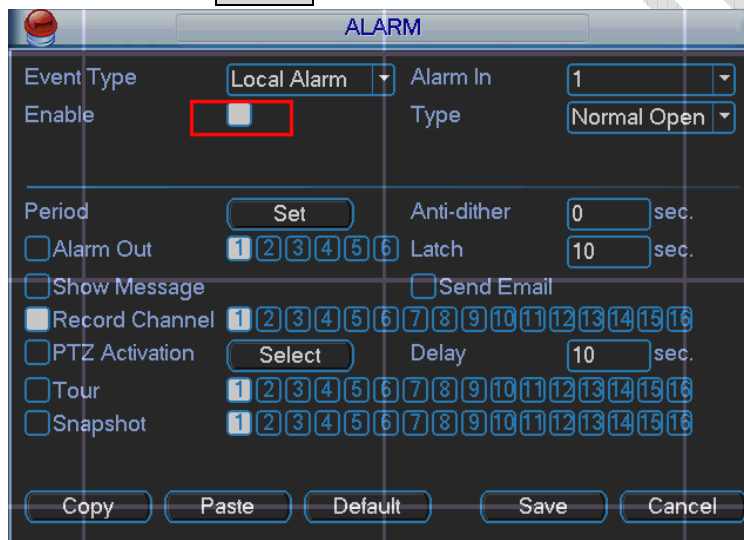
ALARM

Event Type Local Alarm
Alarm In 1
Enable
Type Normal Open

Period Set
Anti-dither 0 sec.
Alarm Out 1 2 3 4 5 6
Latch 10 sec.
Show Message
Send Email
Record Channel 1 2 3 4 5 6 7 8 9 10 11 12 13 14 15 16
PTZ Activation Select
Delay 10 sec.
Tour 1 2 3 4 5 6 7 8 9 10 11 12 13 14 15 16
Snapshot 1 2 3 4 5 6 7 8 9 10 11 12 13 14 15 16

Copy Paste Default Save Cancel